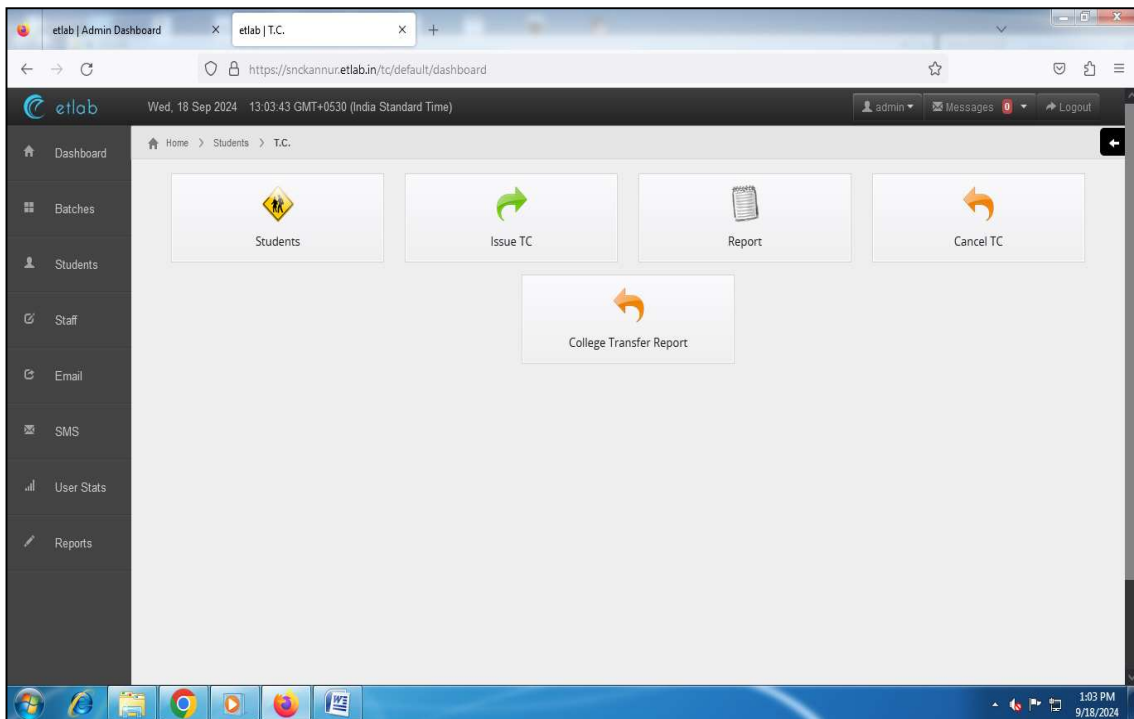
etlab | Admin Dashboard × etlab | T.C. × +

https://snckannur.etlab.in/tc/default/dashboard

etlab

Wed, 18 Sep 2024 13:03:43 GMT+0530 (India Standard Time)

admin Messages 0 Logout

Dashboard

Batches

Students

Staff

Email

SMS

User Stats

Reports

Home > Students > T.C.

Students

Issue TC

Report

Cancel TC

College Transfer Report

1:03 PM
9/18/2024